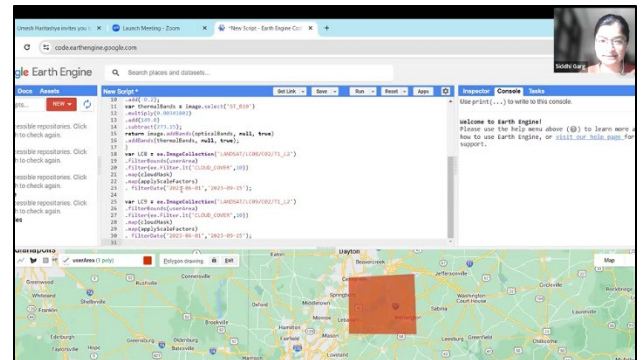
Umesh Haritashya invites you t... | Launch Meeting - Zoom | *New Script - Earth Engine Cod... | +

code.earthengine.google.com

gle Earth Engine

Search places and datasets...

Siddhi Garg

Docs Assets

NEW

essible repositories. Click th to check again.

essible repositories. Click th to check again.

essible repositories. Click th to check again.

essible repositories. Click th to check again.

New Script *

Get Link | Save | Run | Reset | Apps

10 .add(-0.2);
11 var thermalBands = image.select('ST_B10')
12 .multiply(0.00341802)
13 .add(149.0)
14 .subtract(273.15);
15 return image.addBands(opticalBands, null, true)
16 .addBands(thermalBands, null, true);
17 }
18
19 var LC8 = ee.ImageCollection('LANDSAT/LC08/C02/T1_L2')
20 .filterBounds(userArea)
21 .filter(ee.Filter.lt('CLOUD_COVER',10))
22 .map(cloudMask)
23 .map(applyScaleFactors)
24 . filterDate('2023-06-01','2023-09-15');
25
26 var LC9 = ee.ImageCollection('LANDSAT/LC09/C02/T1_L2')
27 .filterBounds(userArea)
28 .filter(ee.Filter.lt('CLOUD_COVER',10))
29 .map(cloudMask)
30 .map(applyScaleFactors)
31 . filterDate('2023-06-01','2023-09-15');
32

Inspector | Console | Tasks

Use print(...) to write to this console.

Welcome to Earth Engine!
Please use the help menu above (?) to learn more a how to use Earth Engine, or visit our help page for support.

userArea (1 poly)

Polygon drawing | Exit

Map

Dayton | Beavercreek | Jefferson | Springfield | Greenwood | Shelbyville | Columbus | Hamilton | Washington Court House | Lancaster | Bloomington | Taylorsville | Oxford | Chillicothe | Edinburgh | Batesville | Hillsboro